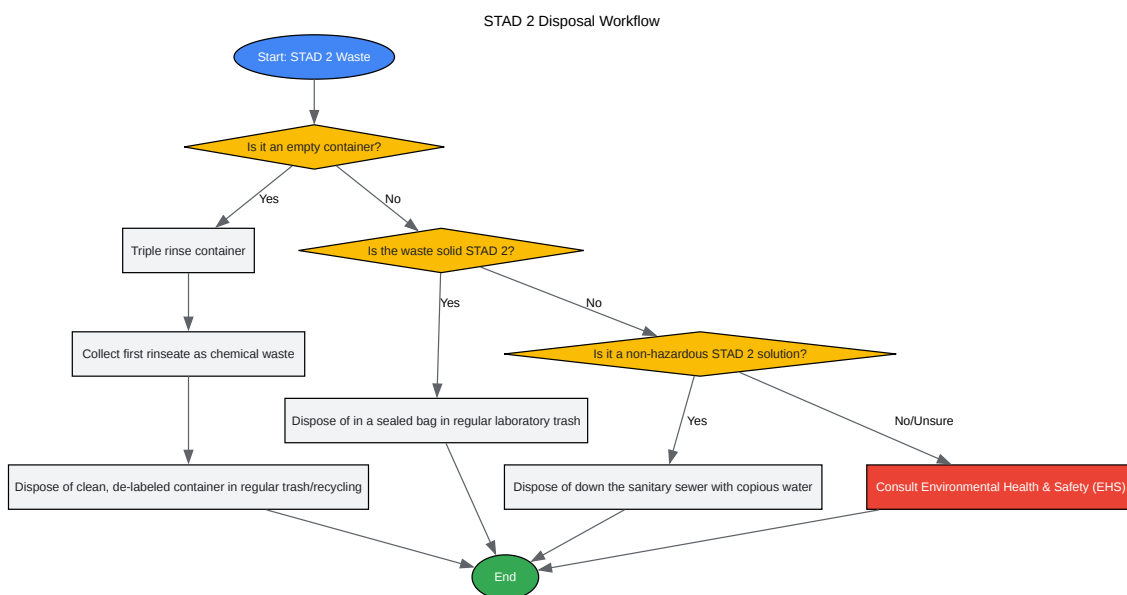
STAD 2 Disposal Workflow

Start: STAD 2 Waste

Is it an empty container?

Yes

No

Triple rinse container

Is the waste solid STAD 2?

Yes

No

Collect first rinseate as chemical waste

Is it a non-hazardous STAD 2 solution?

Dispose of in a sealed bag in regular laboratory trash

Yes

No/Unsure

Dispose of clean, de-labeled container in regular trash/recycling

Dispose of down the sanitary sewer with copious water

Consult Environmental Health & Safety (EHS)

End